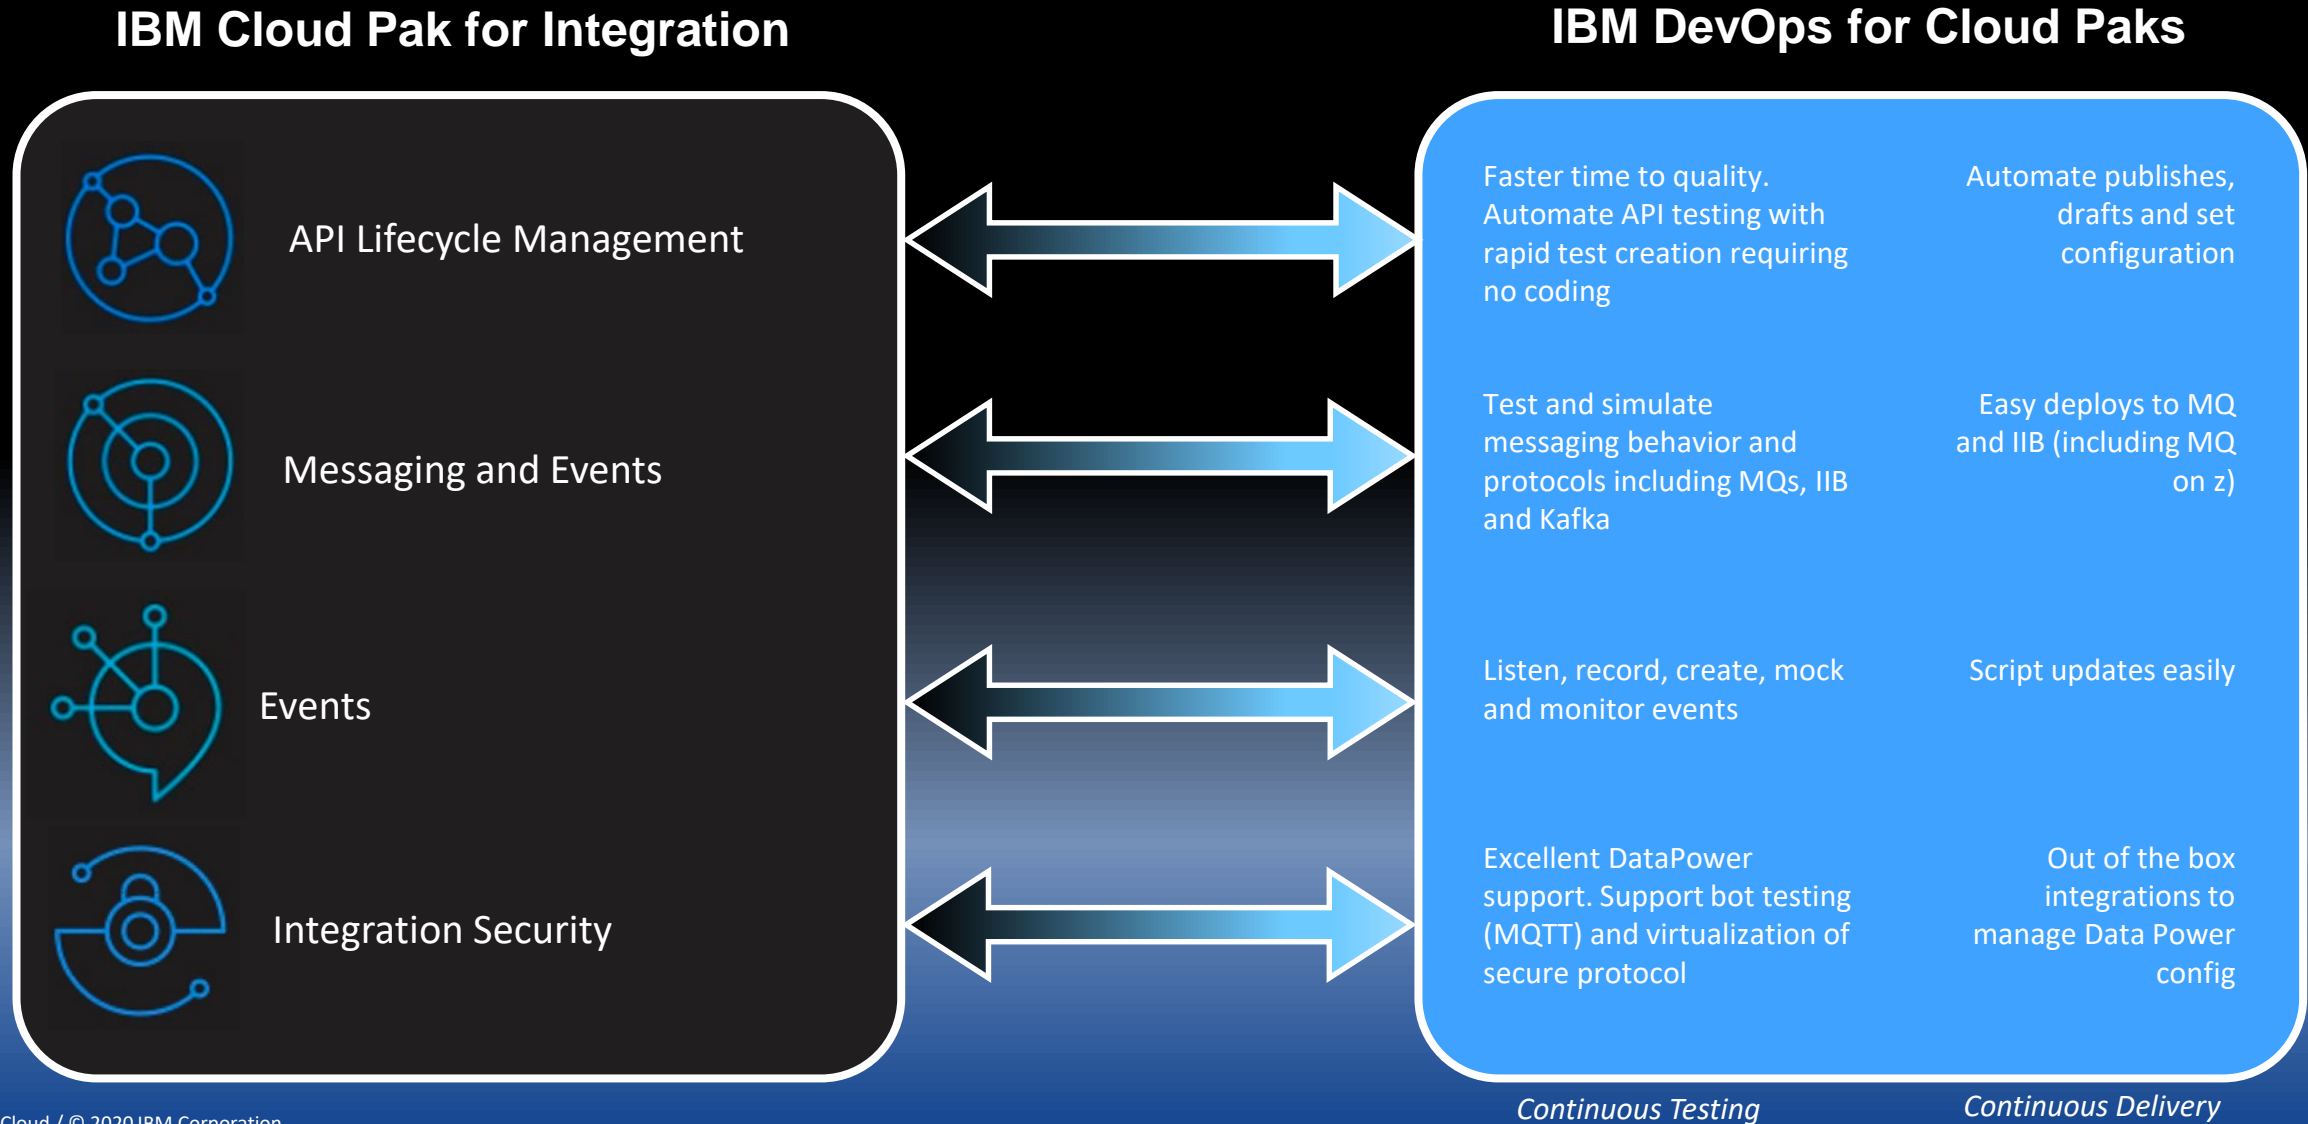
IBM Cloud Pak for Integration

IBM DevOps for Cloud Paks

API Lifecycle Management

Messaging and Events

Events

Integration Security

Faster time to quality. Automate API testing with rapid test creation requiring no coding

Automate publishes, drafts and set configuration

Test and simulate messaging behavior and protocols including MQs, IIB and Kafka

Easy deploys to MQ and IIB (including MQ on z)

Listen, record, create, mock and monitor events

Script updates easily

Excellent DataPower support. Support bot testing (MQTT) and virtualization of secure protocol

Out of the box integrations to manage Data Power config

Continuous Testing

Continuous Delivery

Cloud / © 2020 IBM Corporation